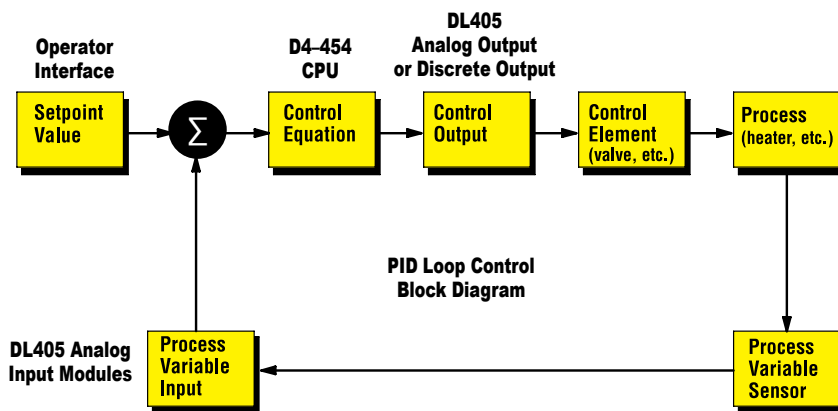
Operator Interface

D4–454 CPU

DL405 Analog Output or Discrete Output

Setpoint Value

$\Sigma$

Control Equation

Control Output

Control Element (valve, etc.)

Process (heater, etc.)

PID Loop Control Block Diagram

DL405 Analog Input Modules

Process Variable Input

Process Variable Sensor